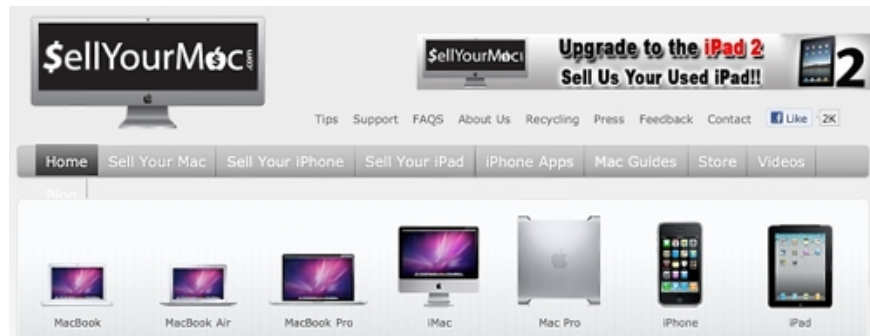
$ellYourMac .com

$ellYourMac

Upgrade to the iPad 2

Sell Us Your Used iPad!!

2

Tips Support FAQS About Us Recycling Press Feedback Contact Like 2K

Home Sell Your Mac Sell Your iPhone Sell Your iPad iPhone Apps Mac Guides Store Videos Blog

MacBook MacBook Air MacBook Pro iMac Mac Pro iPhone iPad